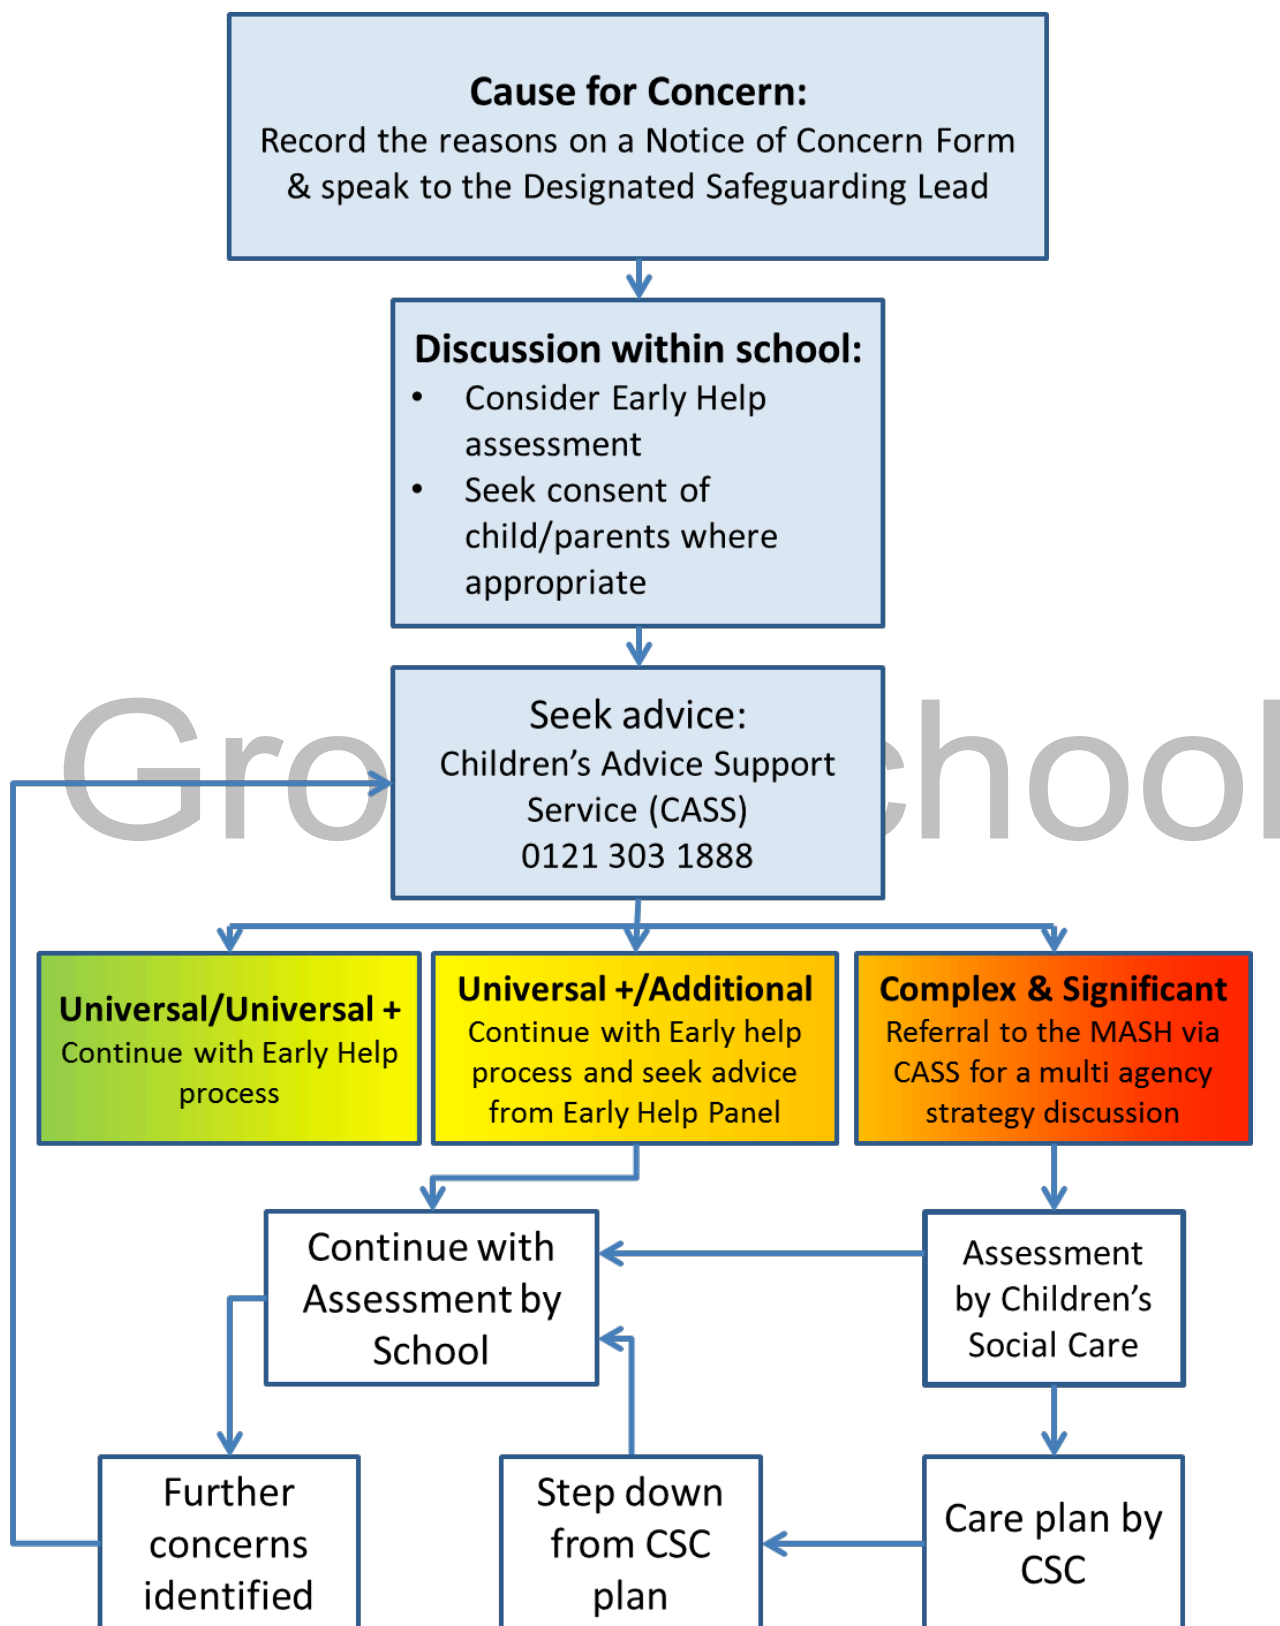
**Cause for Concern:**
Record the reasons on a Notice of Concern Form & speak to the Designated Safeguarding Lead

**Discussion within school:**
- Consider Early Help assessment
- Seek consent of child/parents where appropriate

Gro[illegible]chool

Seek advice:
Children's Advice Support Service (CASS)
0121 303 1888

**Universal/Universal +**
Continue with Early Help process

**Universal +/Additional**
Continue with Early help process and seek advice from Early Help Panel

**Complex & Significant**
Referral to the MASH via CASS for a multi agency strategy discussion

Continue with Assessment by School

Assessment by Children's Social Care

Further concerns identified

Step down from CSC plan

Care plan by CSC